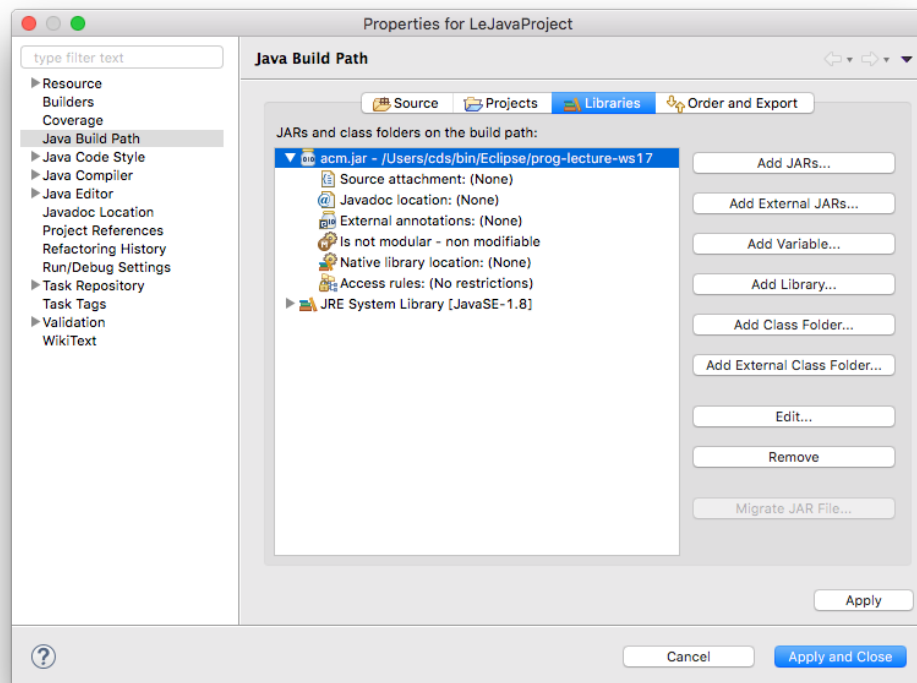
Properties for LeJavaProject

type filter text

Resource
Builders
Coverage
Java Build Path
Java Code Style
Java Compiler
Java Editor
Javadoc Location
Project References
Refactoring History
Run/Debug Settings
Task Repository
Task Tags
Validation
WikiText

Java Build Path

Source
Projects
Libraries
Order and Export

JARs and class folders on the build path:

acm.jar - /Users/cds/bin/Eclipse/prog-lecture-ws17
Source attachment: (None)
Javadoc location: (None)
External annotations: (None)
Is not modular - non modifiable
Native library location: (None)
Access rules: (No restrictions)
JRE System Library [JavaSE-1.8]

Add JARs...
Add External JARs...
Add Variable...
Add Library...
Add Class Folder...
Add External Class Folder...
Edit...
Remove
Migrate JAR File...

Apply

?

Cancel
Apply and Close